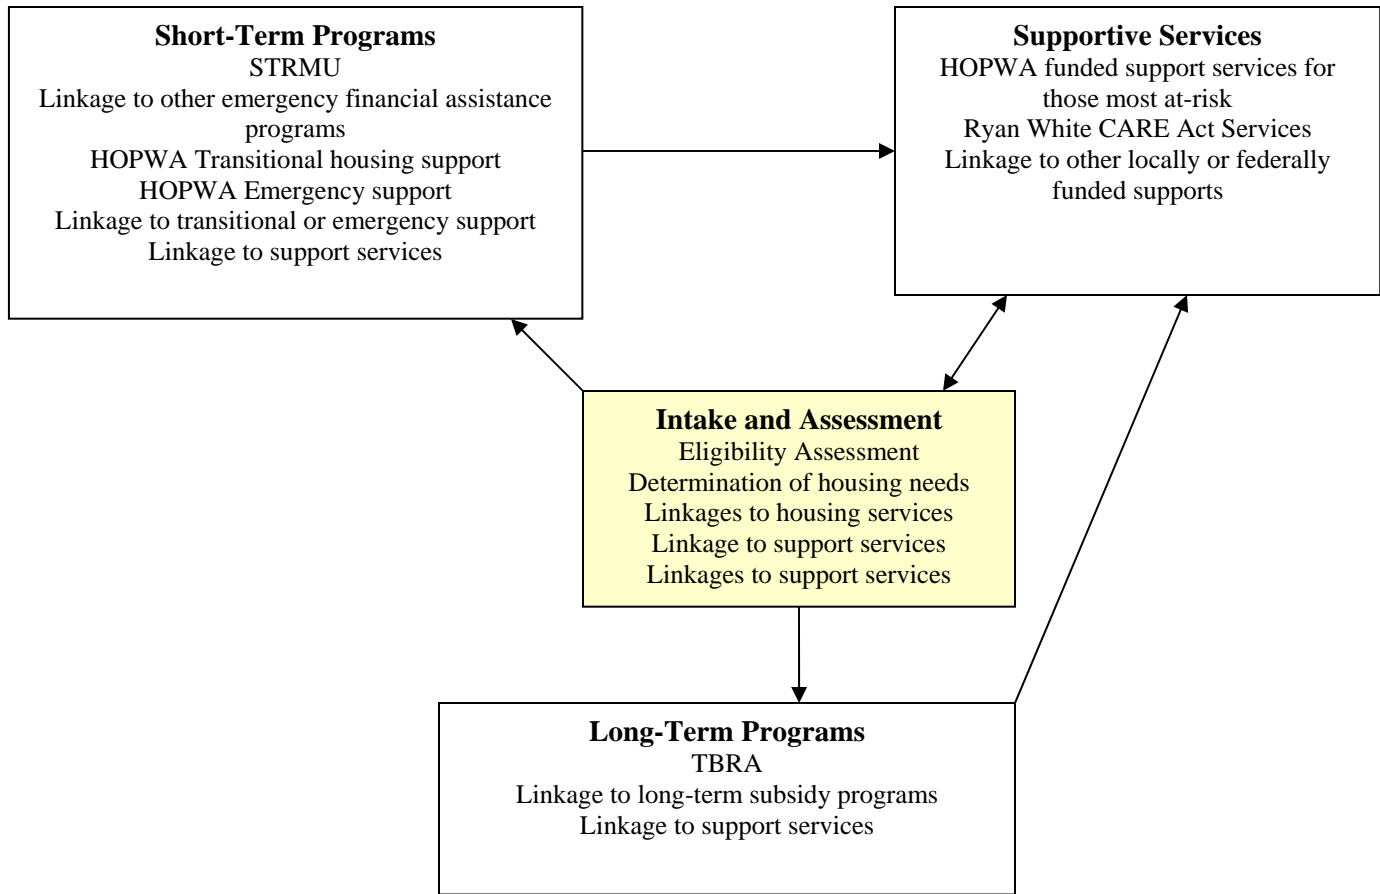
**Short-Term Programs**
STRMU
Linkage to other emergency financial assistance programs
HOPWA Transitional housing support
HOPWA Emergency support
Linkage to transitional or emergency support
Linkage to support services

**Supportive Services**
HOPWA funded support services for those most at-risk
Ryan White CARE Act Services
Linkage to other locally or federally funded supports

**Intake and Assessment**
Eligibility Assessment
Determination of housing needs
Linkages to housing services
Linkage to support services
Linkages to support services

**Long-Term Programs**
TBRA
Linkage to long-term subsidy programs
Linkage to support services